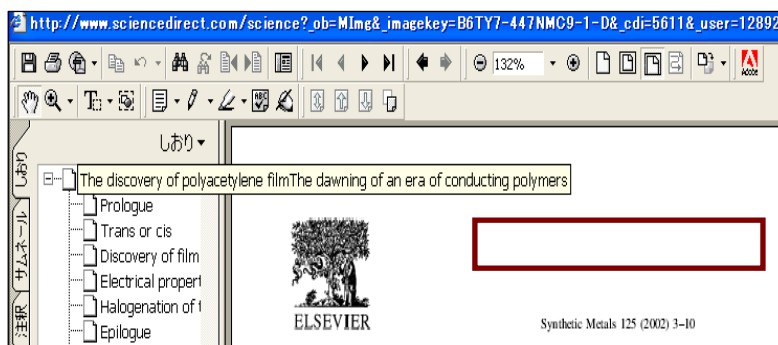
http://www.sciencedirect.com/science?_ob=MImg&_imagekey=B6TY7-447NMC9-1-D&_cdi=5611&_user=12892

132%

しおり▾

しおり

サムネール

注釈

The discovery of polyacetylene filmThe dawning of an era of conducting polymers

Prologue

Trans or cis

Discovery of film

Electrical propert

Halogenation of

Epilogue

ELSEVIER

Synthetic Metals 125 (2002) 3–10